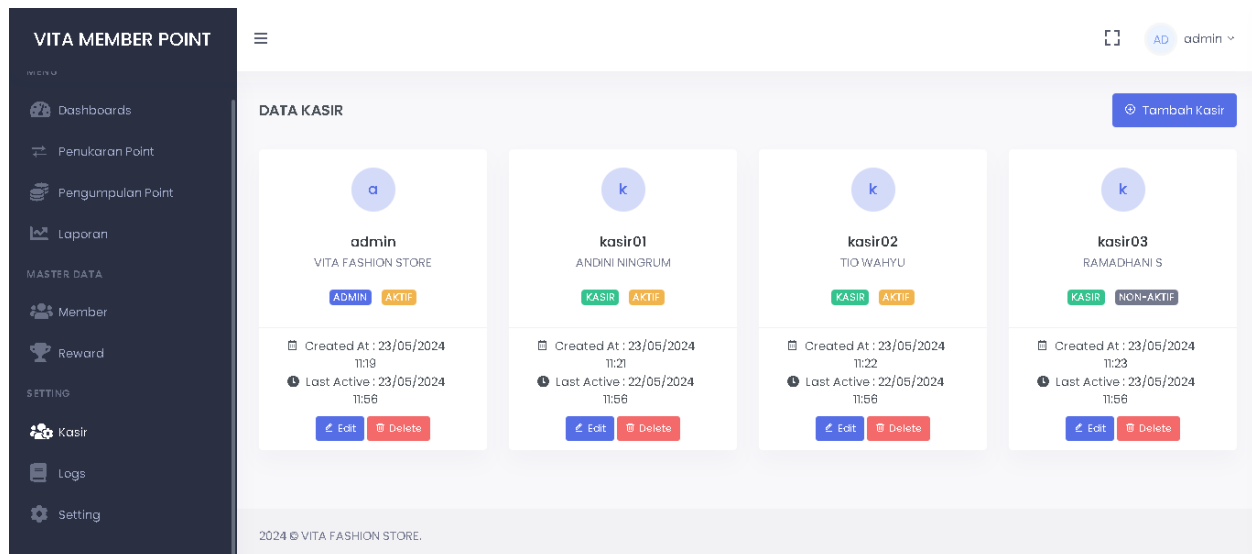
VITA MEMBER POINT

MENU

Dashboards

Penukaran Point

Pengumpulan Point

Laporan

MASTER DATA

Member

Reward

SETTING

Kasir

Logs

Setting

≡

AD admin

DATA KASIR

Tambah Kasir

a

admin

VITA FASHION STORE

ADMIN AKTIF

Created At : 23/05/2024 11:19

Last Active : 23/05/2024 11:56

Edit Delete

k

kasir01

ANDINI NINGRUM

KASIR AKTIF

Created At : 23/05/2024 11:21

Last Active : 22/05/2024 11:56

Edit Delete

k

kasir02

TIO WAHYU

KASIR AKTIF

Created At : 23/05/2024 11:22

Last Active : 22/05/2024 11:56

Edit Delete

k

kasir03

RAMADHANI S

KASIR NON-AKTIF

Created At : 23/05/2024 11:23

Last Active : 23/05/2024 11:56

Edit Delete

2024 © VITA FASHION STORE.